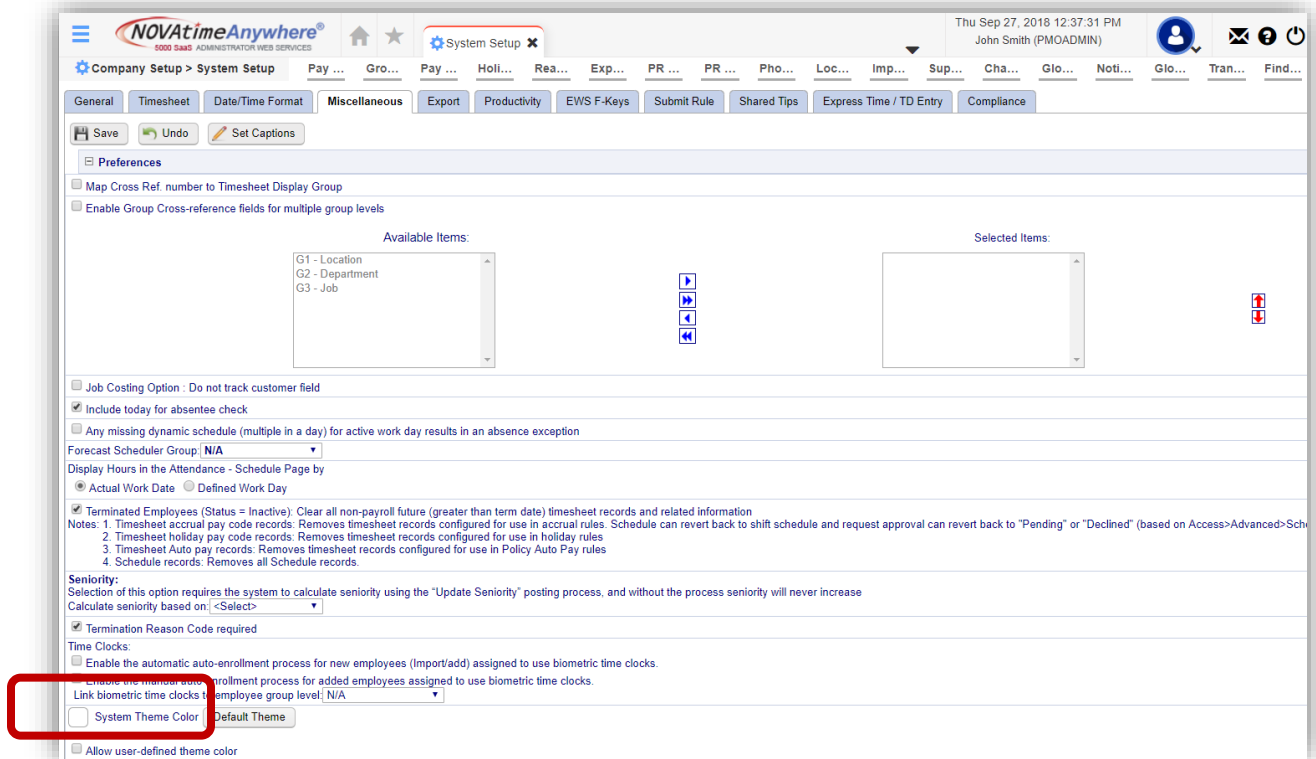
NOVAtimeAnywhere®
5000 SaaS ADMINISTRATOR WEB SERVICES

System Setup

Thu Sep 27, 2018 12:37:31 PM
John Smith (PMOADMIN)

Company Setup > System Setup

Pay ... Gro... Pay ... Holi... Rea... Exp... PR ... PR ... Pho... Loc... Imp... Sup... Cha... Glo... Noti... Glo... Tran... Find...

General | Timesheet | Date/Time Format | Miscellaneous | Export | Productivity | EWS F-Keys | Submit Rule | Shared Tips | Express Time / TD Entry | Compliance

Save | Undo | Set Captions

Preferences

Map Cross Ref. number to Timesheet Display Group

Enable Group Cross-reference fields for multiple group levels

Available Items:

G1 - Location
G2 - Department
G3 - Job

Selected Items:

Job Costing Option : Do not track customer field

Include today for absentee check

Any missing dynamic schedule (multiple in a day) for active work day results in an absence exception

Forecast Scheduler Group: N/A

Display Hours in the Attendance - Schedule Page by

Actual Work Date Defined Work Day

Terminated Employees (Status = Inactive): Clear all non-payroll future (greater than term date) timesheet records and related information
Notes: 1. Timesheet accrual pay code records: Removes timesheet records configured for use in accrual rules. Schedule can revert back to shift schedule and request approval can revert back to "Pending" or "Declined" (based on Access>Advanced>Sche
2. Timesheet holiday pay code records: Removes timesheet records configured for use in holiday rules
3. Timesheet Auto pay records: Removes timesheet records configured for use in Policy Auto Pay rules
4. Schedule records: Removes all Schedule records.

Seniority:
Selection of this option requires the system to calculate seniority using the "Update Seniority" posting process, and without the process seniority will never increase
Calculate seniority based on: <Select>

Termination Reason Code required

Time Clocks:

Enable the automatic auto-enrollment process for new employees (Import/add) assigned to use biometric time clocks.

Enable the manual auto-enrollment process for added employees assigned to use biometric time clocks.

Link biometric time clocks to employee group level: N/A

System Theme Color Default Theme

Allow user-defined theme color